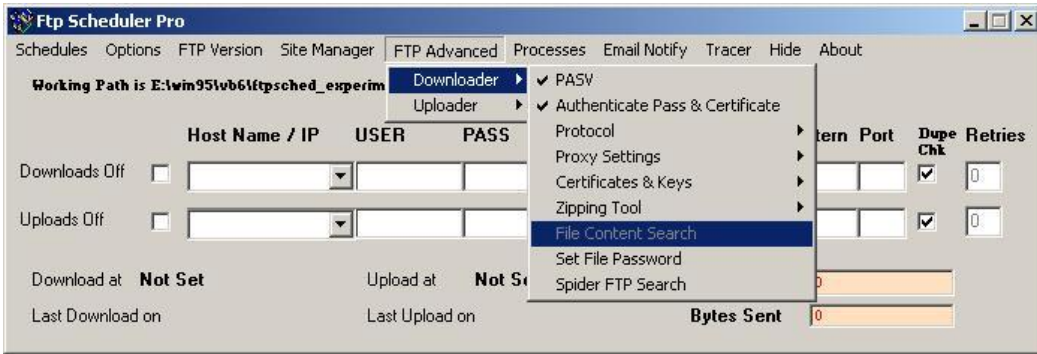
Ftp Scheduler Pro

Schedules Options FTP Version Site Manager FTP Advanced Processes Email Notify Tracer Hide About

Working Path is E:\win95\vb6\ftpsched_experim

Downloader
Uploader

✔ PASV
✔ Authenticate Pass & Certificate
Protocol
Proxy Settings
Certificates & Keys
Zipping Tool
File Content Search
Set File Password
Spider FTP Search

Host Name / IP USER PASS

tern Port Dupe Chk Retries

Downloads Off 0

Uploads Off 0

Download at Not Set Upload at Not S

Last Download on Last Upload on Bytes Sent 0

0